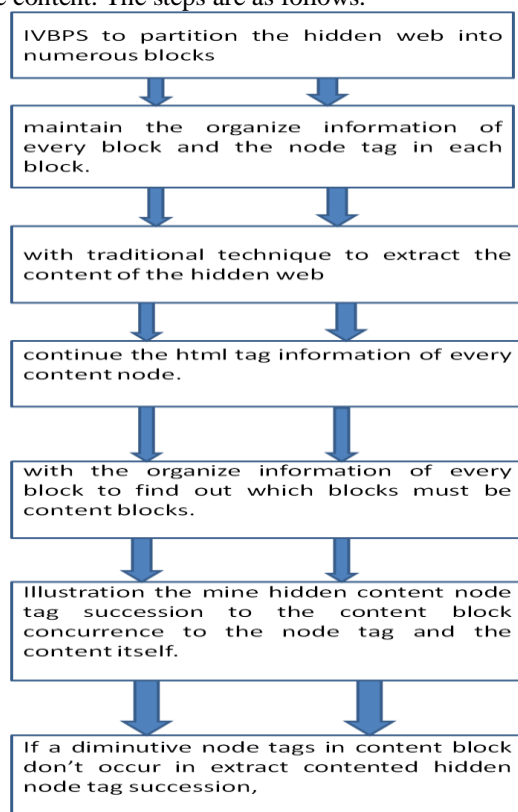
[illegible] content. The steps are as follows:

IVBPS to partition the hidden web into numerous blocks

maintain the organize information of every block and the node tag in each block.

with traditional technique to extract the content of the hidden web

continue the html tag information of every content node.

with the organize information of every block to find out which blocks must be content blocks.

Illustration the mine hidden content node tag succession to the content block concurrence to the node tag and the content itself.

If a diminutive node tags in content block don't occur in extract contented hidden node tag succession,